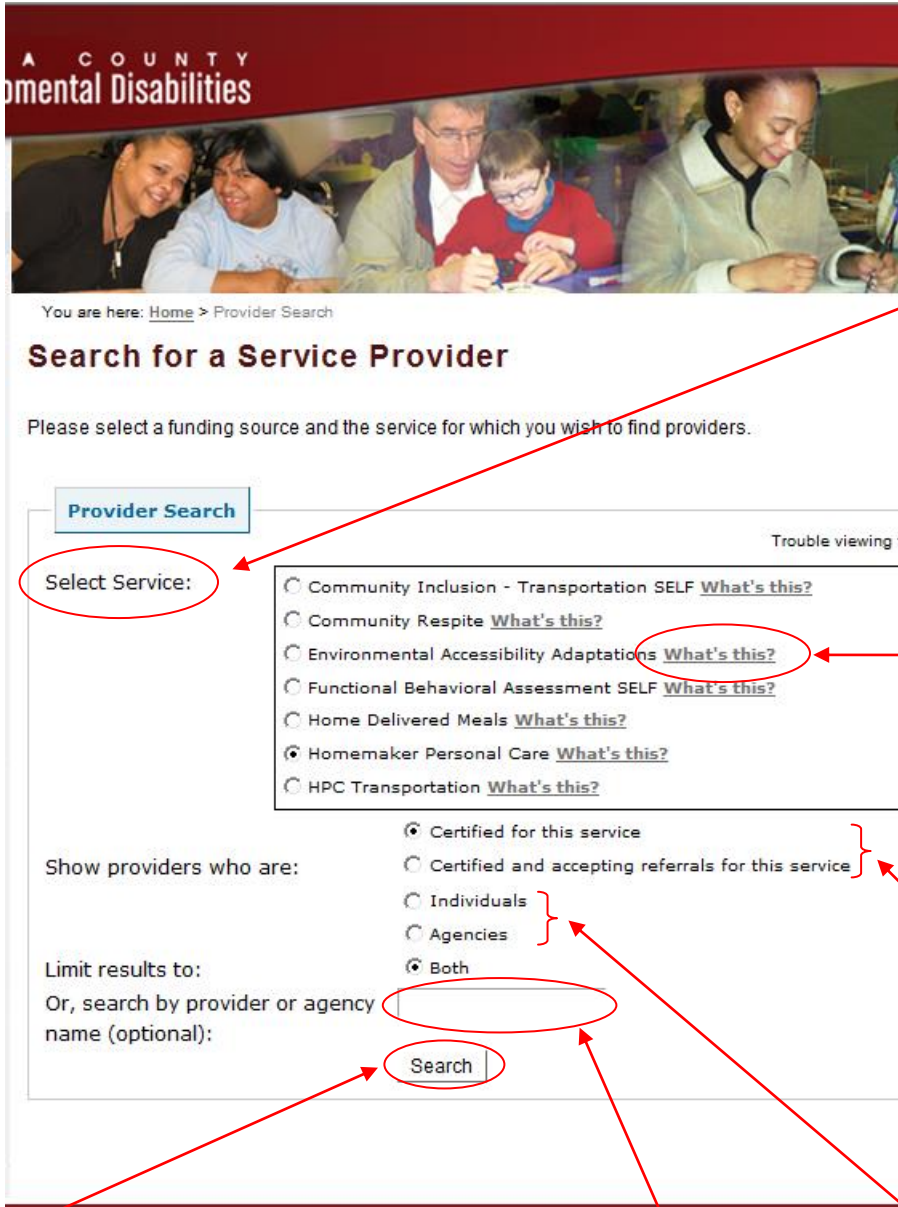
A COUNTY
omental Disabilities

You are here: Home > Provider Search

Search for a Service Provider

Please select a funding source and the service for which you wish to find providers.

Provider Search

Trouble viewing

Select Service:

Community Inclusion - Transportation SELF What's this?
Community Respite What's this?
Environmental Accessibility Adaptations What's this?
Functional Behavioral Assessment SELF What's this?
Home Delivered Meals What's this?
Homemaker Personal Care What's this?
HPC Transportation What's this?

Show providers who are:
Certified for this service
Certified and accepting referrals for this service

Limit results to:
Individuals
Agencies
Both

Or, search by provider or agency name (optional):

Search